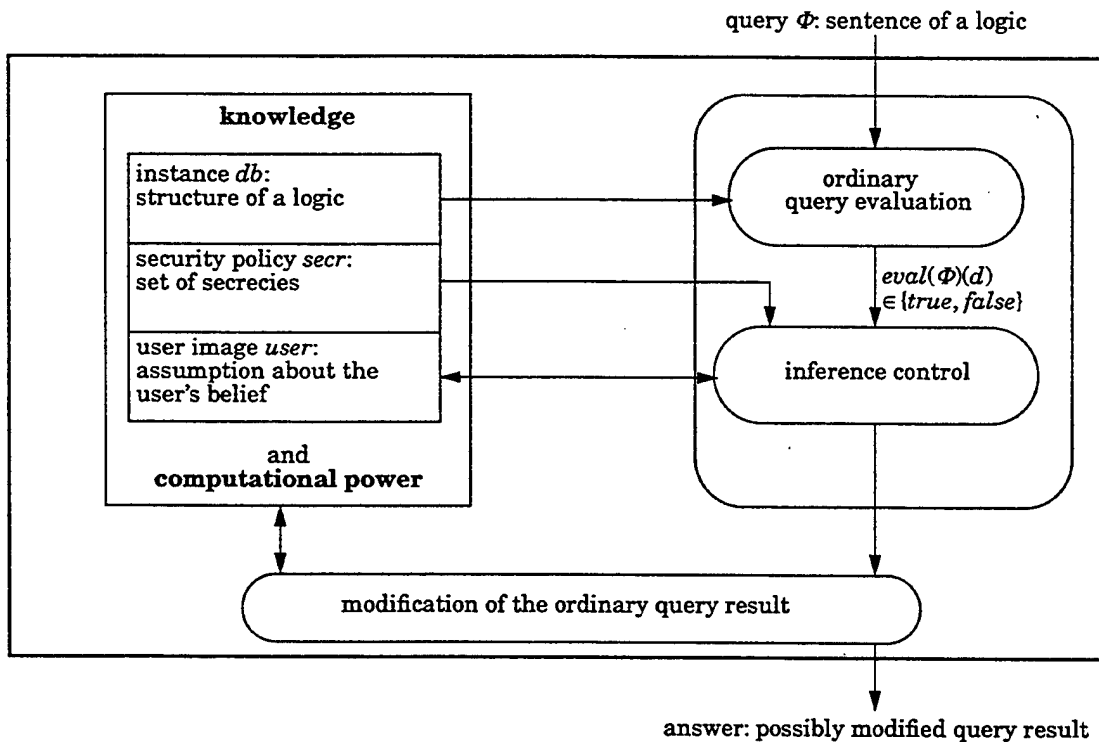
query $\Phi$: sentence of a logic

knowledge

instance *db*: structure of a logic

security policy *secr*: set of secrecies

user image *user*: assumption about the user's belief

and
computational power

ordinary query evaluation

$eval(\Phi)(d) \in \{true, false\}$

inference control

modification of the ordinary query result

answer: possibly modified query result